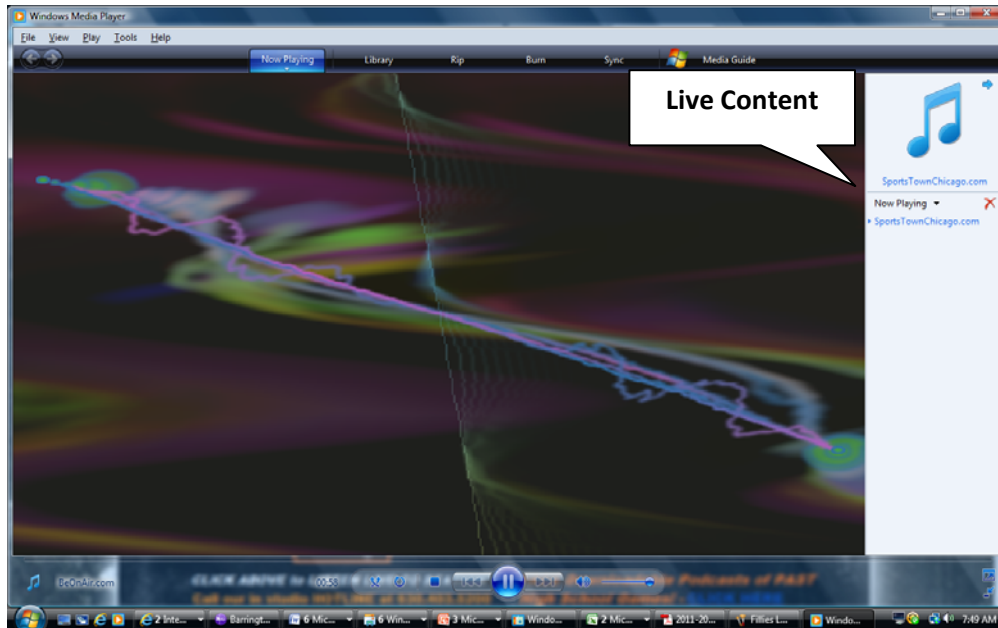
Windows Media Player

File View Play Tools Help

Now Playing Library Rip Burn Sync Media Guide

Live Content

SportsTownChicago.com

Now Playing

SportsTownChicago.com

BeOnAir.com

CLICK ABOVE to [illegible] Podcasts of PAST

00:50

2 Inte... Barringt... 6 Mic... 6 Win... 3 Mic... Windo... 2 Mic... 2011-20... Fillies L... Windo... 7:49 AM